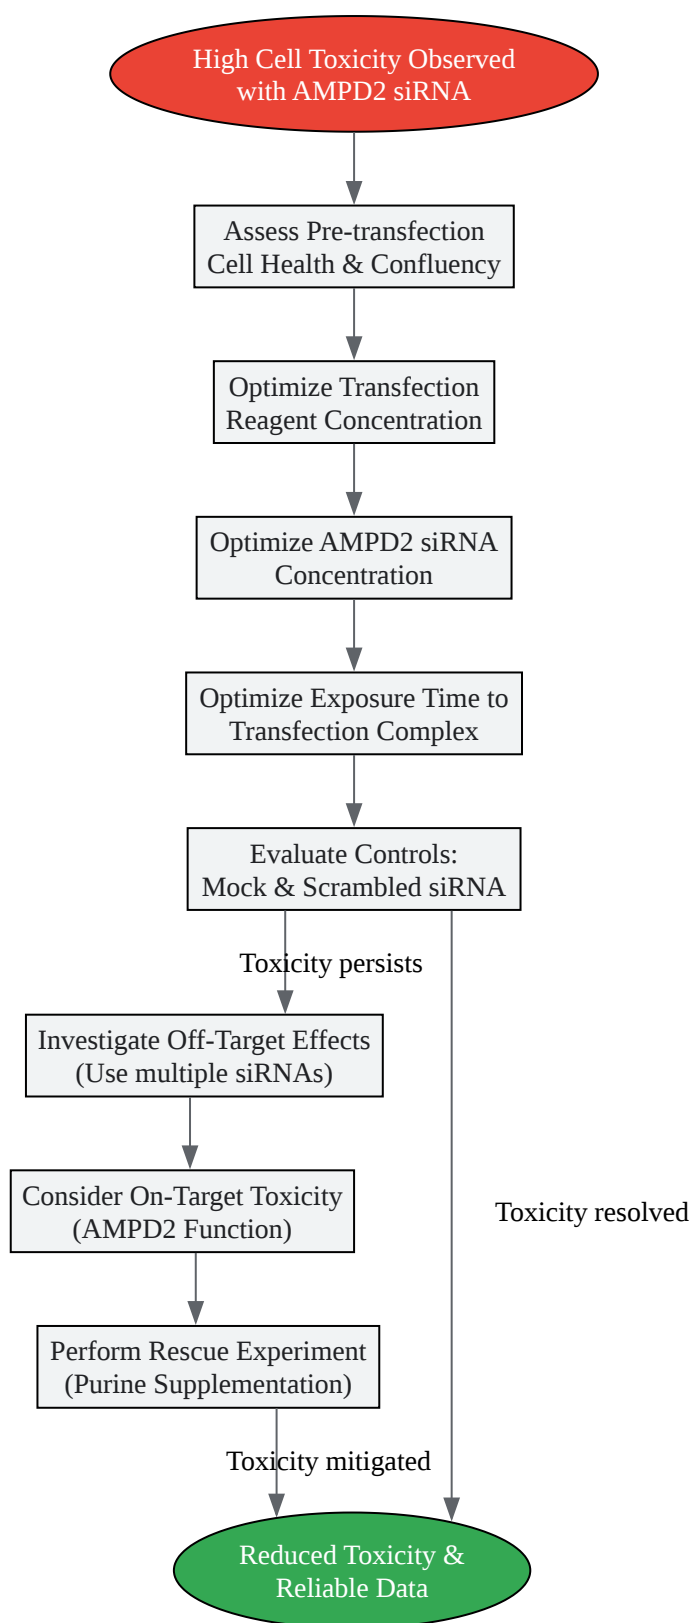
High Cell Toxicity Observed with AMPD2 siRNA

Assess Pre-transfection Cell Health & Confluency

Optimize Transfection Reagent Concentration

Optimize AMPD2 siRNA Concentration

Optimize Exposure Time to Transfection Complex

Evaluate Controls: Mock & Scrambled siRNA

Toxicity persists

Investigate Off-Target Effects (Use multiple siRNAs)

Consider On-Target Toxicity (AMPD2 Function)

Perform Rescue Experiment (Purine Supplementation)

Toxicity resolved

Toxicity mitigated

Reduced Toxicity & Reliable Data